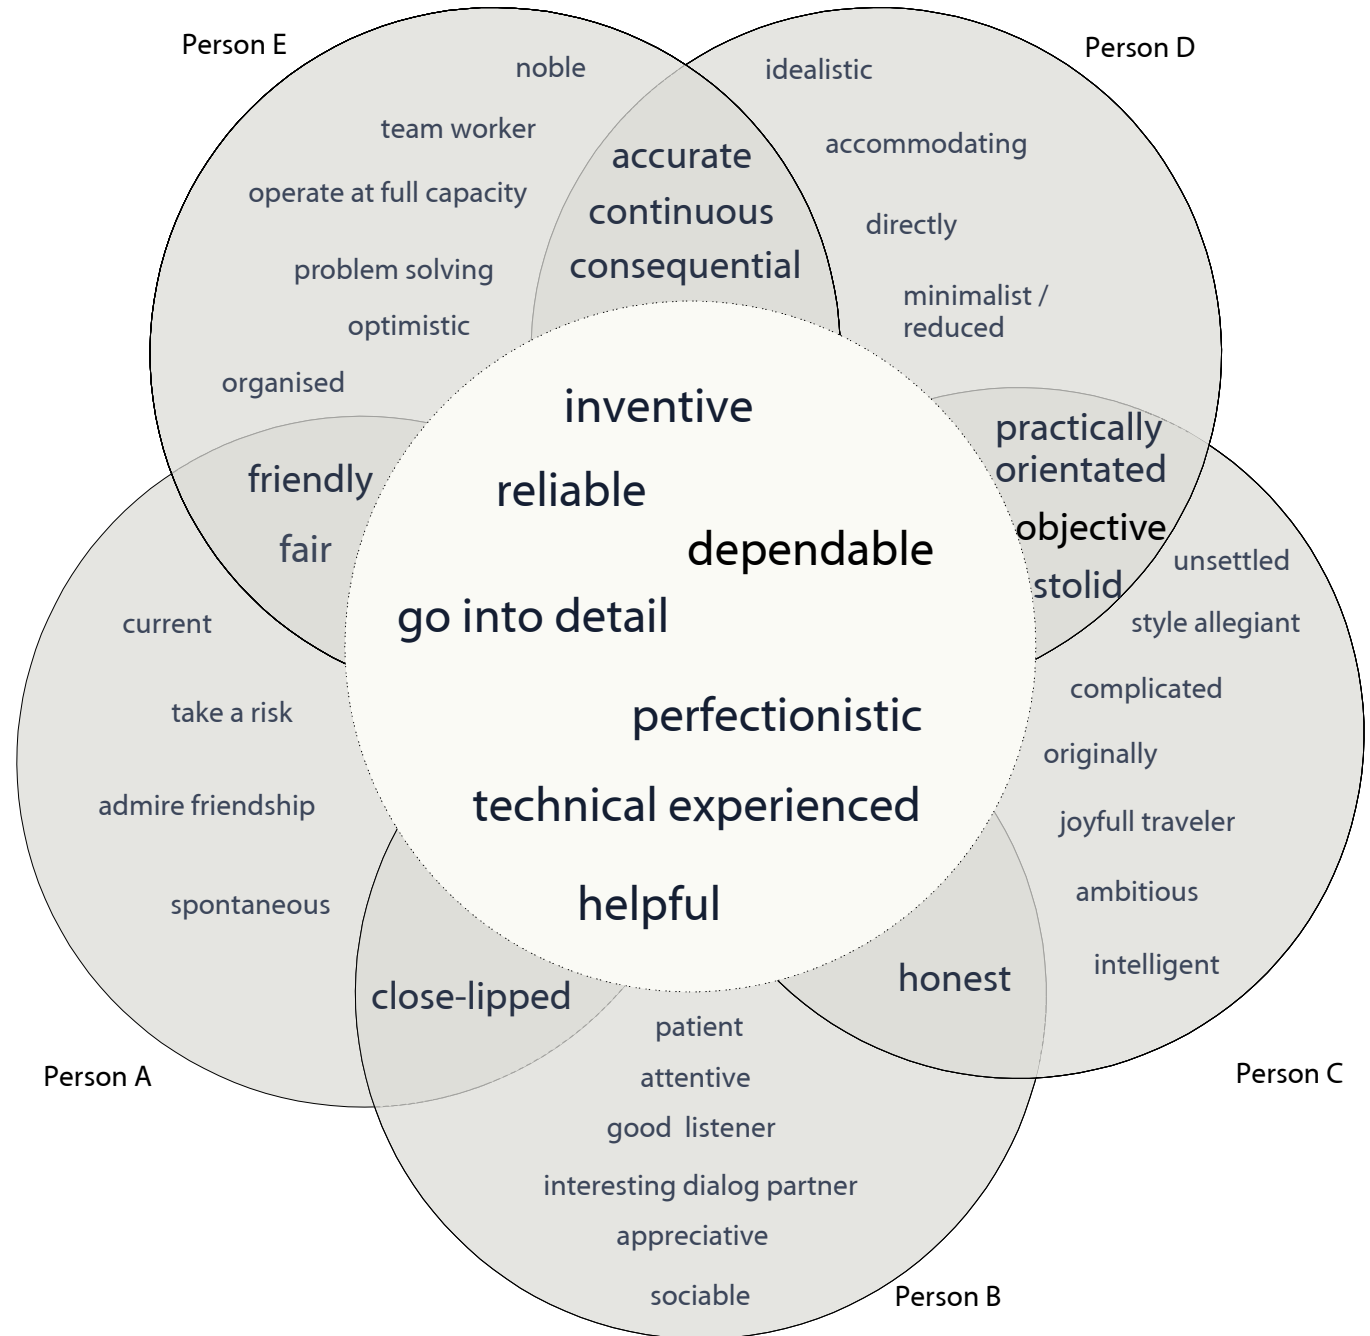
Person E

noble

team worker

operate at full capacity

problem solving

optimistic

organised

Person D

idealistic

accommodating

directly

minimalist / reduced

accurate

continuous

consequential

inventive

reliable

dependable

go into detail

perfectionistic

technical experienced

helpful

friendly

fair

practically orientated

objective

stolid

unsettled

style allegiant

complicated

originally

joyfull traveler

ambitious

intelligent

current

take a risk

admire friendship

spontaneous

close-lipped

honest

Person A

patient

attentive

good listener

interesting dialog partner

appreciative

sociable

Person C

Person B